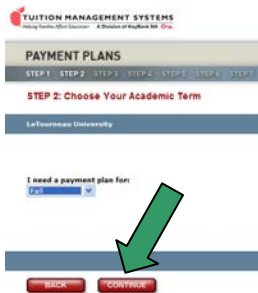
TUITION MANAGEMENT SYSTEMS
Helping Families Afford Education   A Division of KeyBank NA

PAYMENT PLANS

STEP 1   STEP 2   STEP 3   STEP 4   STEP 5   STEP 6   STEP 7

STEP 2: Choose Your Academic Term

LeTourneau University

I need a payment plan for:
Fall

BACK   CONTINUE